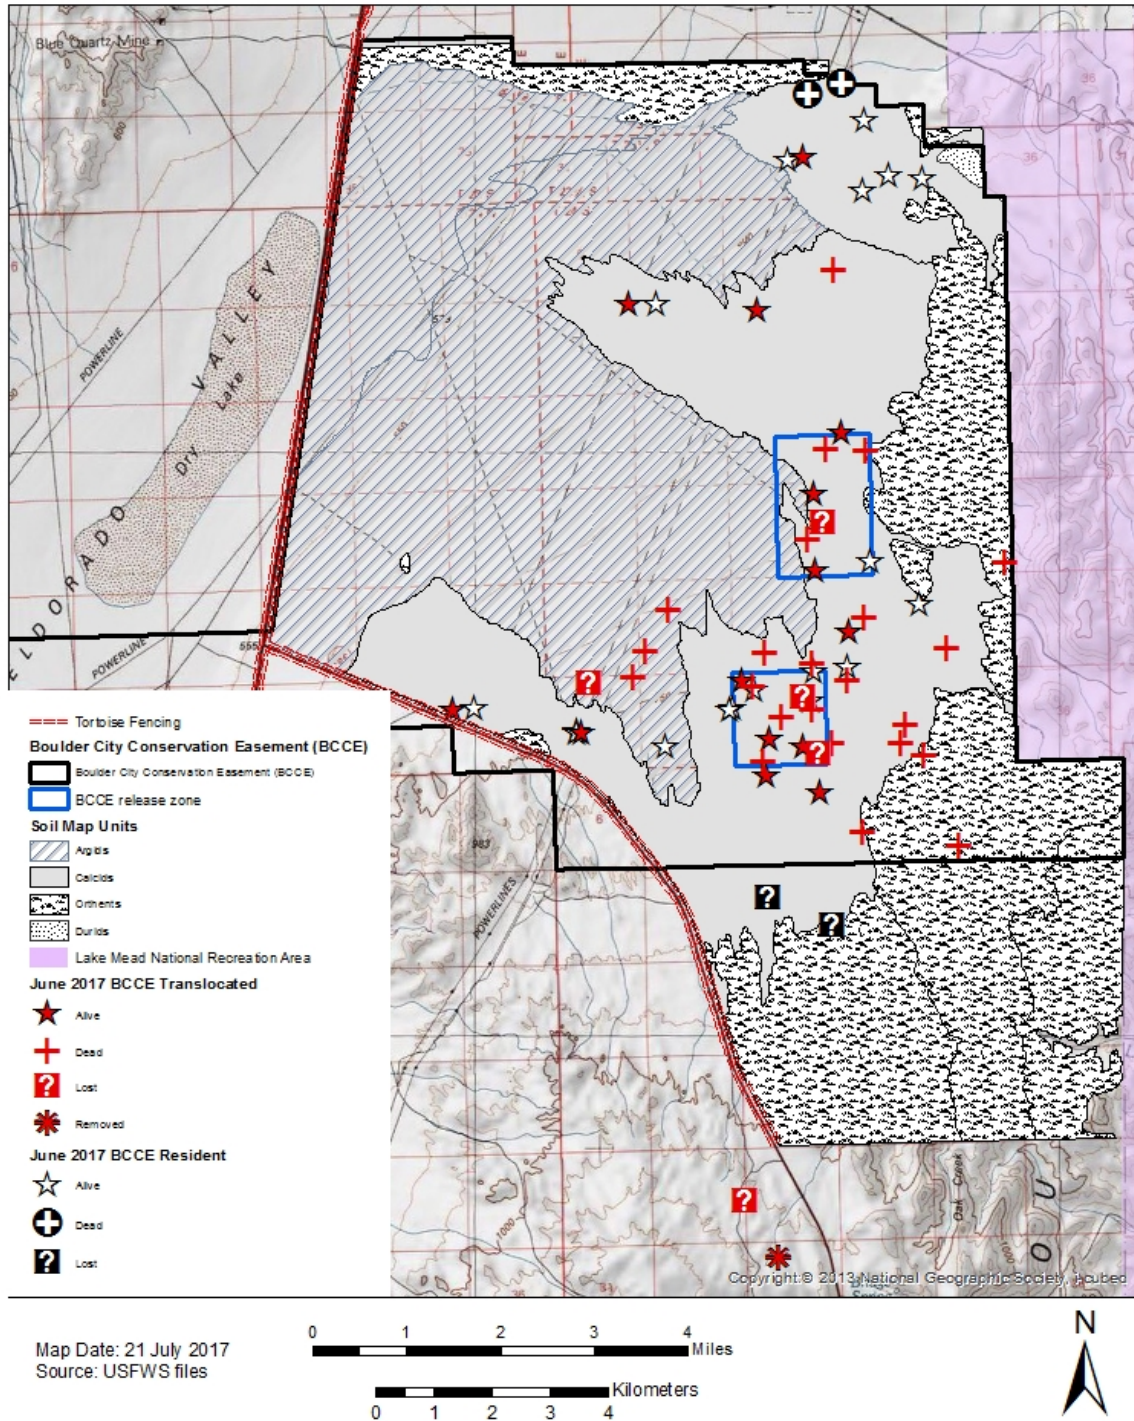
Blue Quartz Mine

ELDORADO VALLEY

Dry Lake

POWERLINE

POWERLINE

POWERLINES

Tortoise Fencing

Boulder City Conservation Easement (BCCE)

Boulder City Conservation Easement (BCCE)

BCCE release zone

Soil Map Units

Argids

Calcids

Orthents

Durids

Lake Mead National Recreation Area

June 2017 BCCE Translocated

Alive

Dead

Lost

Removed

June 2017 BCCE Resident

Alive

Dead

Lost

Copyright © 2013 National Geographic Society, i-cubed

Map Date: 21 July 2017
Source: USFWS files

0 1 2 3 4 Miles

0 1 2 3 4 Kilometers

N